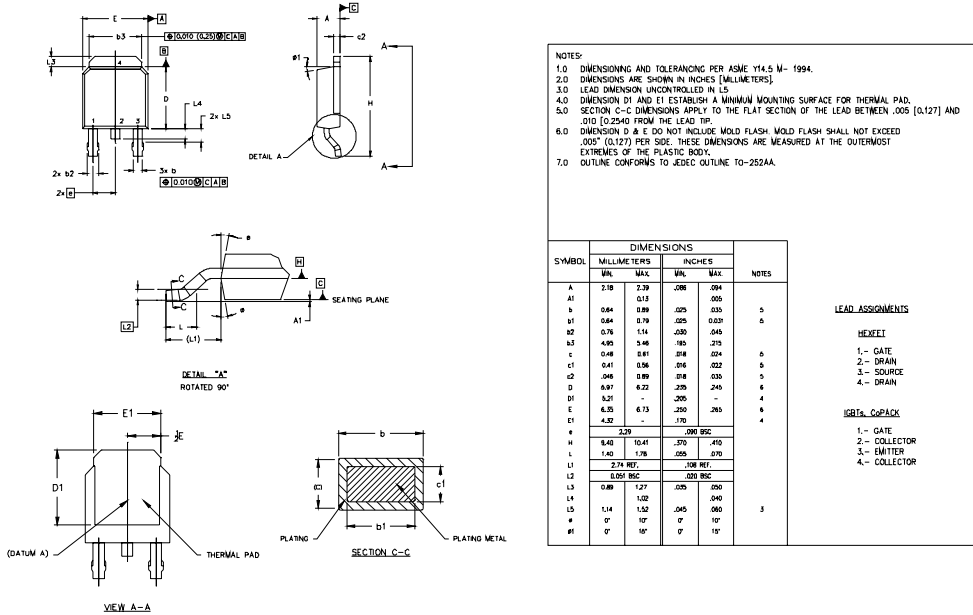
E
A
b3
0.010 (0.25) C A B
B
L3
4
D
L4
1 2 3
2x L5
2x b2
3x b
2x e
0.010 C A B
A
C
c2
ø1
H
A
A
DETAIL A

C
C
e
H
C
SEATING PLANE
L2
L
(L1)
ø
A1
DETAIL "A"
ROTATED 90°

E1
E
D1
(DATUM A)
THERMAL PAD
VIEW A-A

b
(c)
c1
PLATING
b1
PLATING METAL
SECTION C-C

NOTES:
1.0 DIMENSIONING AND TOLERANCING PER ASME Y14.5 M- 1994.
2.0 DIMENSIONS ARE SHOWN IN INCHES [MILLIMETERS].
3.0 LEAD DIMENSION UNCONTROLLED IN L5
4.0 DIMENSION D1 AND E1 ESTABLISH A MINIMUM MOUNTING SURFACE FOR THERMAL PAD.
5.0 SECTION C-C DIMENSIONS APPLY TO THE FLAT SECTION OF THE LEAD BETWEEN .005 [0.127] AND .010 [0.2540 FROM THE LEAD TIP.
6.0 DIMENSION D & E DO NOT INCLUDE MOLD FLASH. MOLD FLASH SHALL NOT EXCEED .005" (0.127) PER SIDE. THESE DIMENSIONS ARE MEASURED AT THE OUTERMOST EXTREMES OF THE PLASTIC BODY.
7.0 OUTLINE CONFORMS TO JEDEC OUTLINE TO-252AA.

| SYMBOL | MILLIMETERS MIN. | MILLIMETERS MAX. | INCHES MIN. | INCHES MAX. | NOTES |
|---|---|---|---|---|---|
| A | 2.18 | 2.39 | .086 | .094 | |
| A1 | | 0.13 | | .005 | |
| b | 0.64 | 0.89 | .025 | .035 | 5 |
| b1 | 0.64 | 0.79 | .025 | 0.031 | 5 |
| b2 | 0.76 | 1.14 | .030 | .045 | |
| b3 | 4.95 | 5.46 | .195 | .215 | |
| c | 0.46 | 0.61 | .018 | .024 | 5 |
| c1 | 0.41 | 0.56 | .016 | .022 | 5 |
| c2 | .046 | 0.89 | .018 | .035 | 5 |
| D | 5.97 | 6.22 | .235 | .245 | 6 |
| D1 | 5.21 | - | .205 | - | 4 |
| E | 6.35 | 6.73 | .250 | .265 | 6 |
| E1 | 4.32 | - | .170 | | 4 |
| e | 2.29 | | .090 BSC | | |
| H | 9.40 | 10.41 | .370 | .410 | |
| L | 1.40 | 1.78 | .055 | .070 | |
| L1 | 2.74 REF. | | .108 REF. | | |
| L2 | 0.051 BSC | | .020 BSC | | |
| L3 | 0.89 | 1.27 | .035 | .050 | |
| L4 | | 1.02 | | .040 | |
| L5 | 1.14 | 1.52 | .045 | .060 | 3 |
| ø | 0° | 10° | 0° | 10° | |
| ø1 | 0° | 15° | 0° | 15° | |

LEAD ASSIGNMENTS

HEXFET

1.- GATE
2.- DRAIN
3.- SOURCE
4.- DRAIN

IGBTs, CoPACK

1.- GATE
2.- COLLECTOR
3.- EMITTER
4.- COLLECTOR